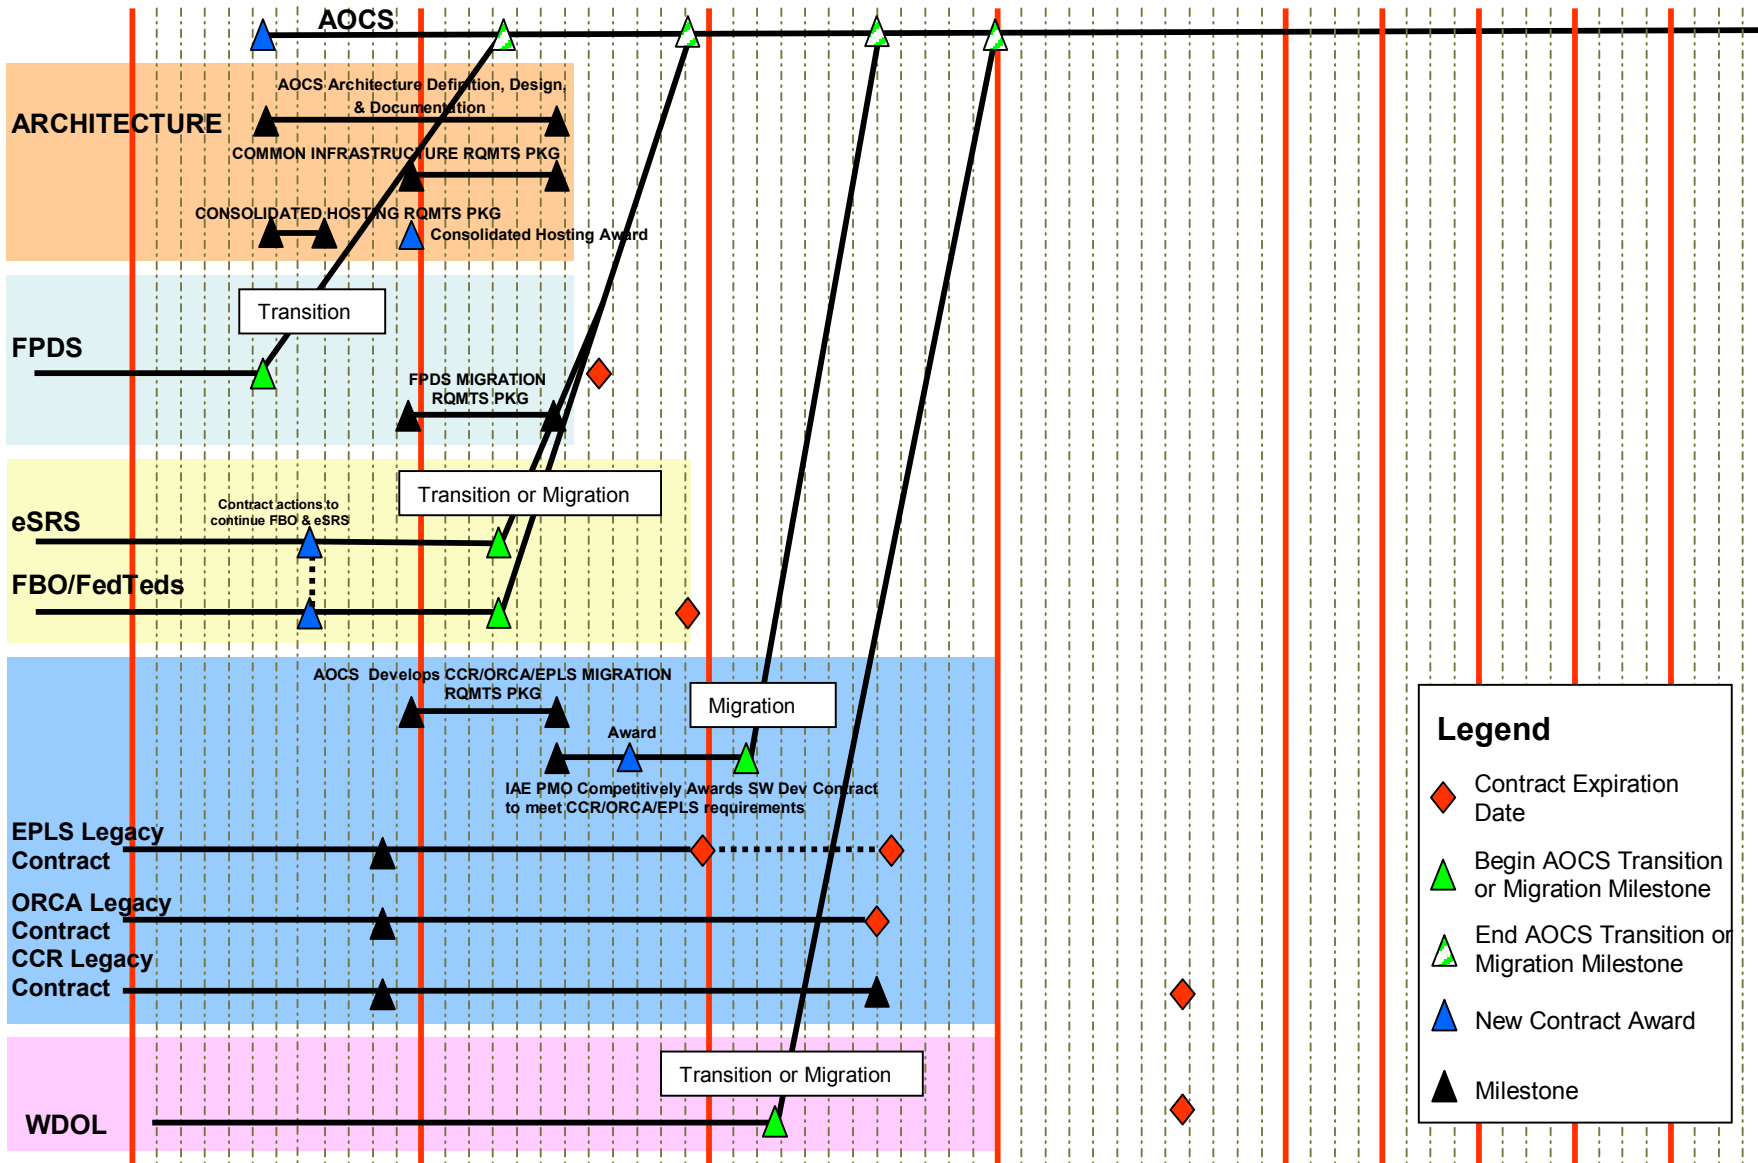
AOCS

ARCHITECTURE

AOCS Architecture Definition, Design, & Documentation

COMMON INFRASTRUCTURE RQMTS PKG

CONSOLIDATED HOSTING RQMTS PKG

Consolidated Hosting Award

Transition

FPDS

FPDS MIGRATION RQMTS PKG

Transition or Migration

eSRS

Contract actions to continue FBO & eSRS

FBO/FedTeds

AOCS Develops CCR/ORCA/EPLS MIGRATION RQMTS PKG

Migration

Award

IAE PMO Competitively Awards SW Dev Contract to meet CCR/ORCA/EPLS requirements

EPLS Legacy Contract

ORCA Legacy Contract

CCR Legacy Contract

Transition or Migration

WDOL

Legend

Contract Expiration Date

Begin AOCS Transition or Migration Milestone

End AOCS Transition or Migration Milestone

New Contract Award

Milestone